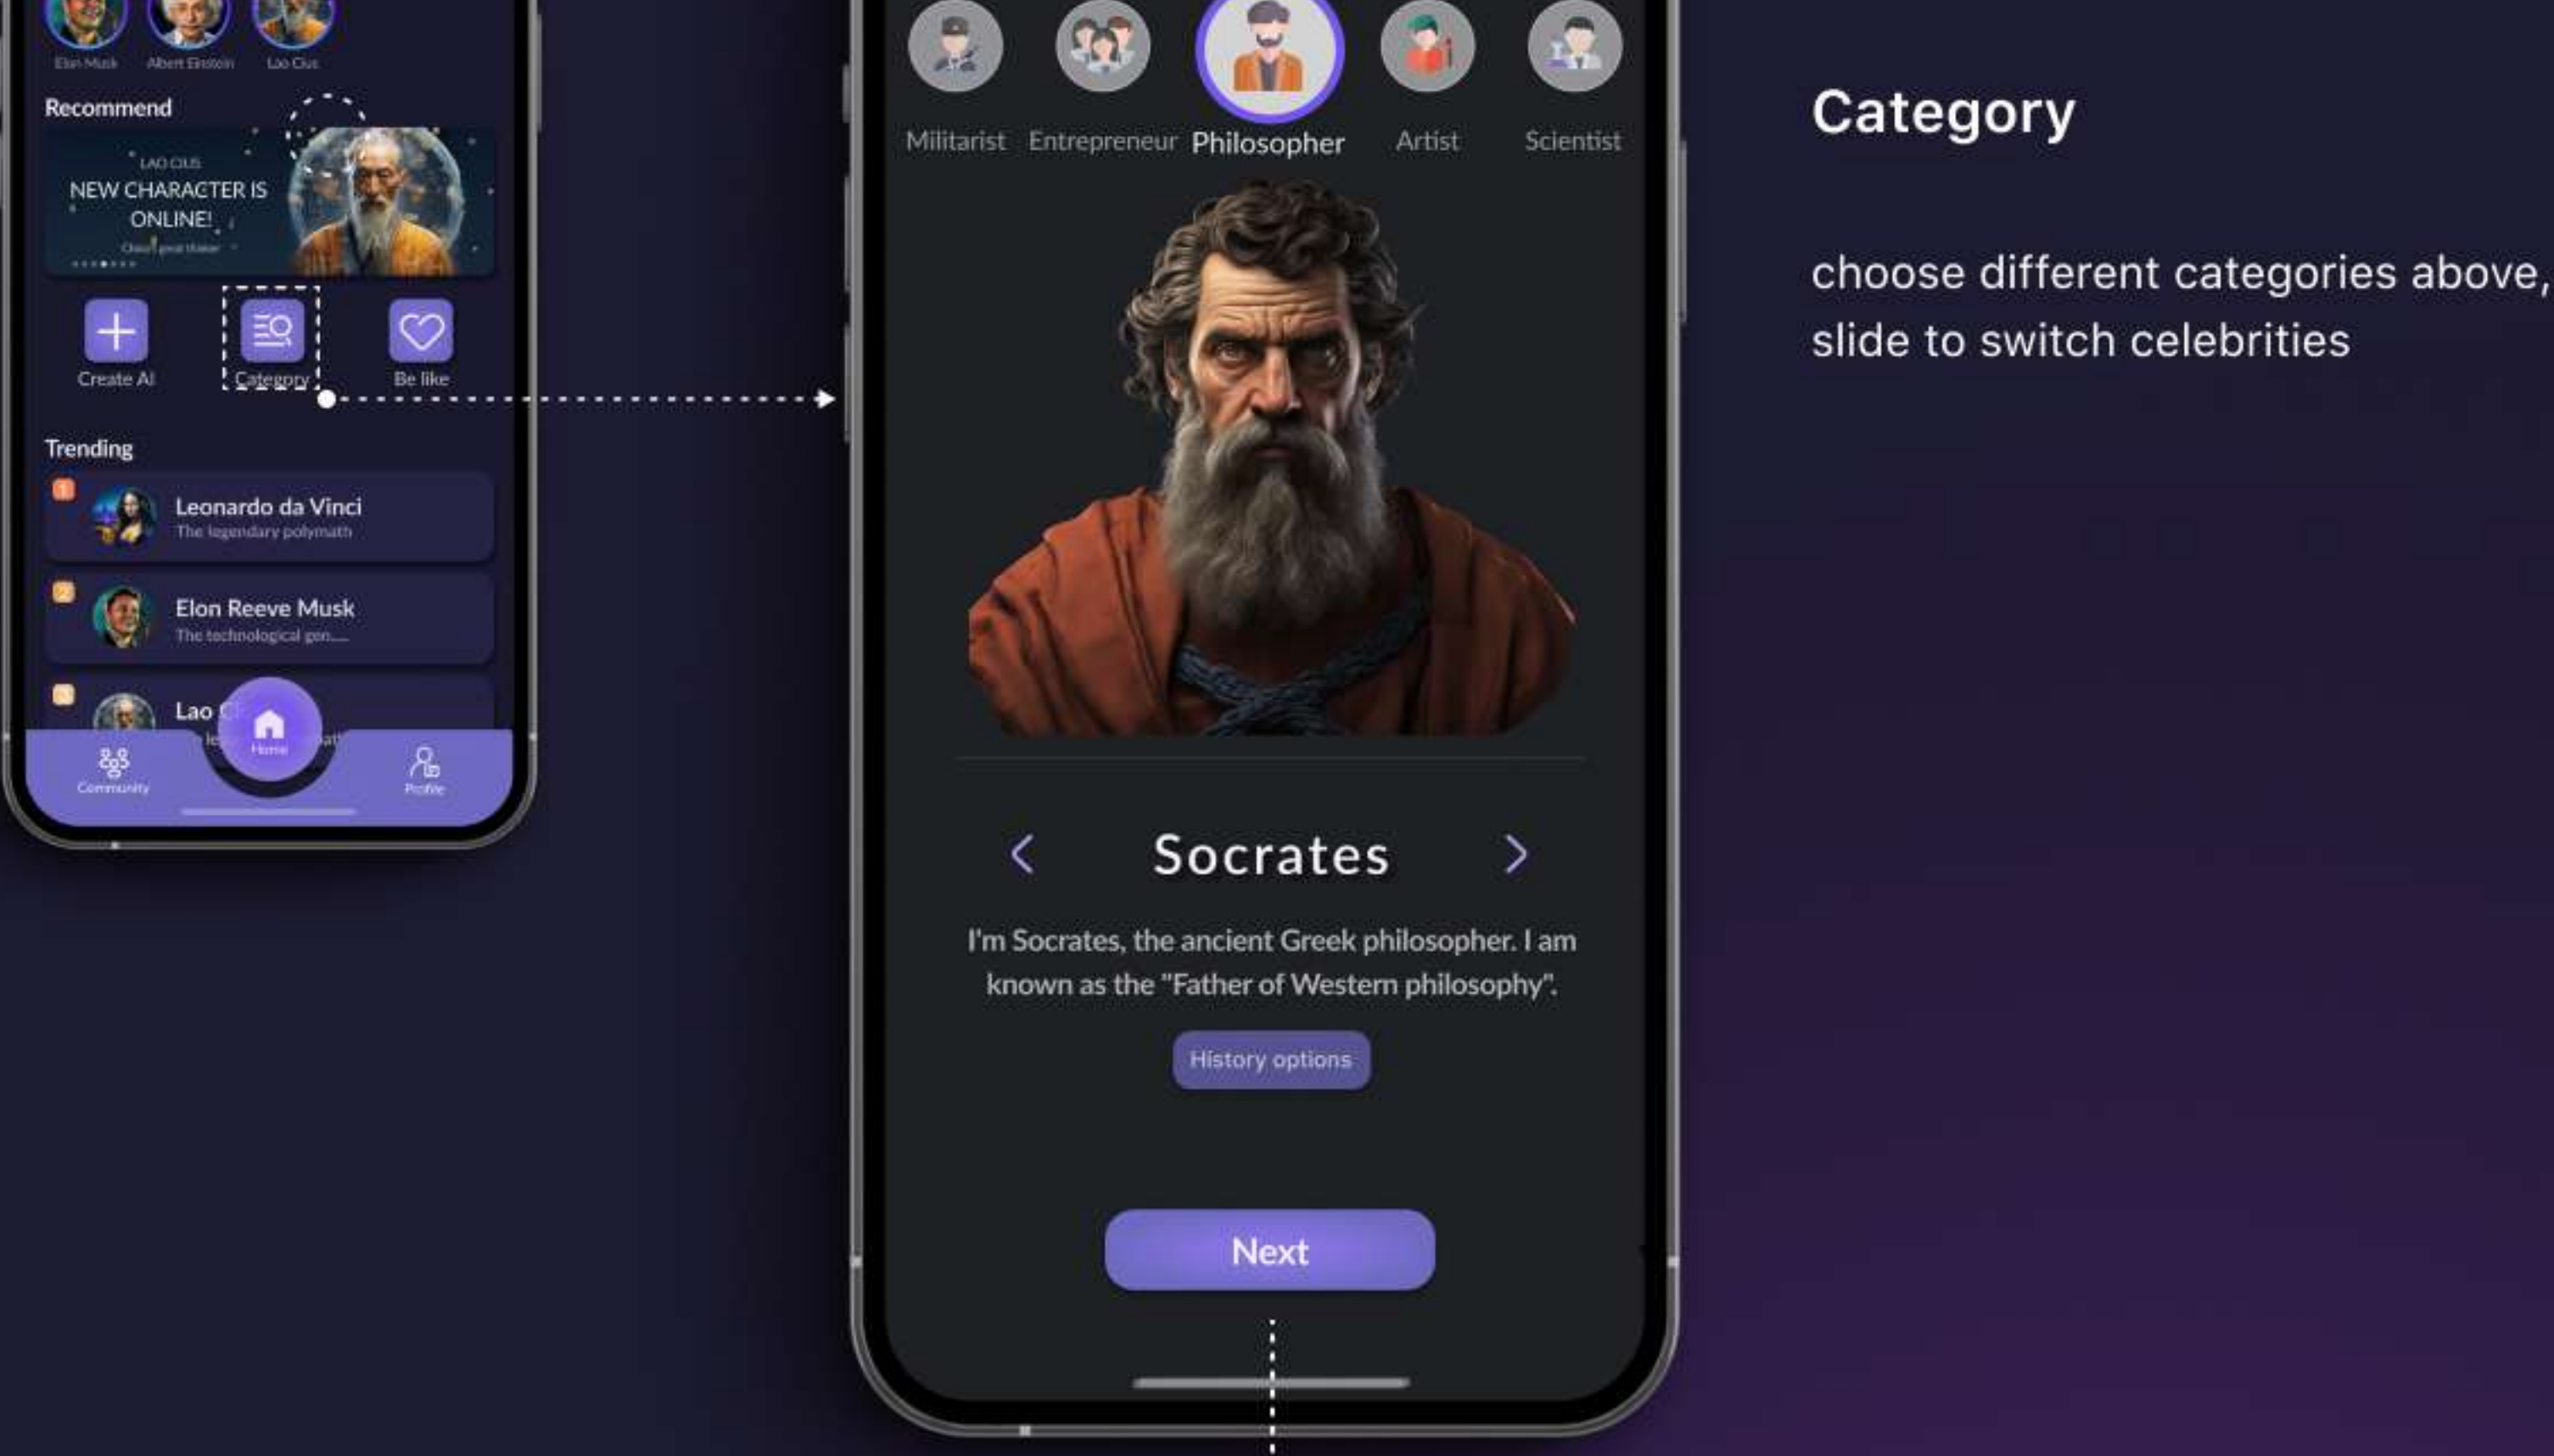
Elon Musk Albert Einstein Lao Cius

Recommend

LAO CIUS
NEW CHARACTER IS ONLINE!
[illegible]

Create AI
Category
Be like

Trending

1
Leonardo da Vinci
The legendary polymath

2
Elon Reeve Musk
The technological gen....

3
Lao C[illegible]
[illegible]

Community
Home
Profile

Militarist
Entrepreneur
Philosopher
Artist
Scientist

Socrates

I'm Socrates, the ancient Greek philosopher. I am known as the "Father of Western philosophy".

History options

Next

Category

choose different categories above, slide to switch celebrities